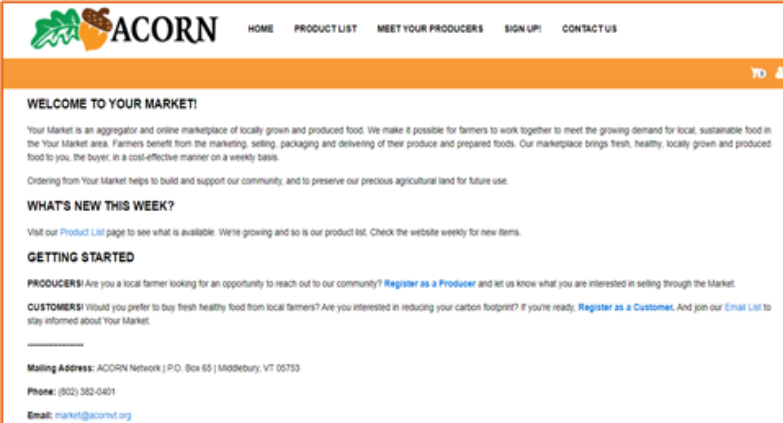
ACORN

HOME PRODUCT LIST MEET YOUR PRODUCERS SIGN UP! CONTACT US

TO

WELCOME TO YOUR MARKET!

Your Market is an aggregator and online marketplace of locally grown and produced food. We make it possible for farmers to work together to meet the growing demand for local, sustainable food in the Your Market area. Farmers benefit from the marketing, selling, packaging and delivering of their produce and prepared foods. Our marketplace brings fresh, healthy, locally grown and produced food to you, the buyer, in a cost-effective manner on a weekly basis.

Ordering from Your Market helps to build and support our community, and to preserve our precious agricultural land for future use.

WHAT'S NEW THIS WEEK?

Visit our Product List page to see what is available. We're growing and so is our product list. Check the website weekly for new items.

GETTING STARTED

PRODUCERS! Are you a local farmer looking for an opportunity to reach out to our community? Register as a Producer and let us know what you are interested in selling through the Market.

CUSTOMERS! Would you prefer to buy fresh healthy food from local farmers? Are you interested in reducing your carbon footprint? If you're ready, Register as a Customer. And join our Email List to stay informed about Your Market.

-----------------

Mailing Address: ACORN Network | P.O. Box 65 | Middlebury, VT 05753

Phone: (802) 382-0401

Email: market@acornvt.org